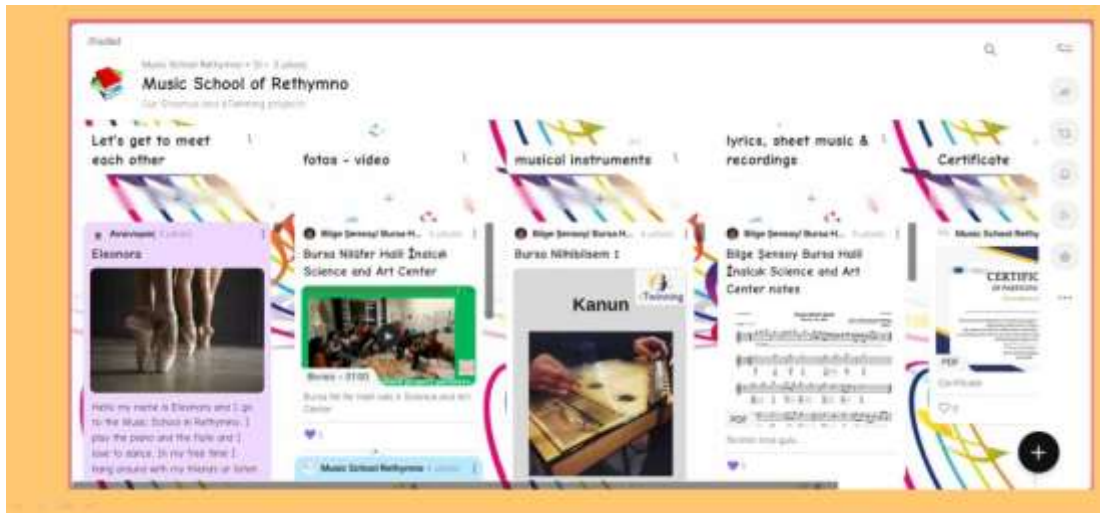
padlet

Music School Rethymno • 3 • 3 plans

Music School of Rethymno

Our Erasmus and eTwinning projects

Let's get to meet each other

Eleonora

Hello my name is Eleonora and I go to the Music School in Rethymno. I play the piano and the flute and I love to dance. In my free time I hang around with my friends or listen

fotos - video

Bilge Şensoy Bursa H...

Bursa Nilüfer Halil İnalcık Science and Art Center

Bursa Nil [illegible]

Music School Rethymno

musical instruments

Bilge Şensoy Bursa H...

Bursa Nilhilsem 1

Kanun

eTwinning

lyrics, sheet music & recordings

Bilge Şensoy Bursa H...

Bilge Şensoy Bursa Halil İnalcık Science and Art Center notes

PDF

Certificate

Music School Rethy

CERTIFIC

PDF

Certificate

+